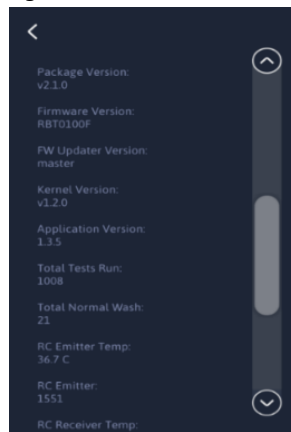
<

Package Version:
v2.1.0

Firmware Version:
RBT0100F

FW Updater Version:
master

Kernel Version:
v1.2.0

Application Version:
1.3.5

Total Tests Run:
1008

Total Normal Wash:
21

RC Emitter Temp:
36.7 C

RC Emitter:
1551

RC Receiver Temp: